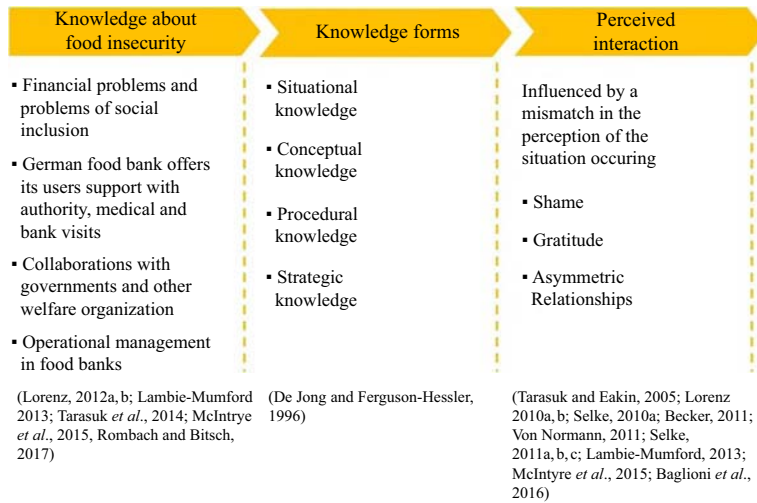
Knowledge about food insecurity

- Financial problems and problems of social inclusion
- German food bank offers its users support with authority, medical and bank visits
- Collaborations with governments and other welfare organization
- Operational management in food banks

(Lorenz, 2012a, b; Lambie-Mumford 2013; Tarasuk *et al*., 2014; McIntrye *et al*., 2015, Rombach and Bitsch, 2017)

Knowledge forms

- Situational knowledge
- Conceptual knowledge
- Procedural knowledge
- Strategic knowledge

(De Jong and Ferguson-Hessler, 1996)

Perceived interaction

Influenced by a mismatch in the perception of the situation occuring

- Shame
- Gratitude
- Asymmetric Relationships

(Tarasuk and Eakin, 2005; Lorenz 2010a, b; Selke, 2010a; Becker, 2011; Von Normann, 2011; Selke, 2011a, b, c; Lambie-Mumford, 2013; McIntyre *et al*., 2015; Baglioni *et al*., 2016)